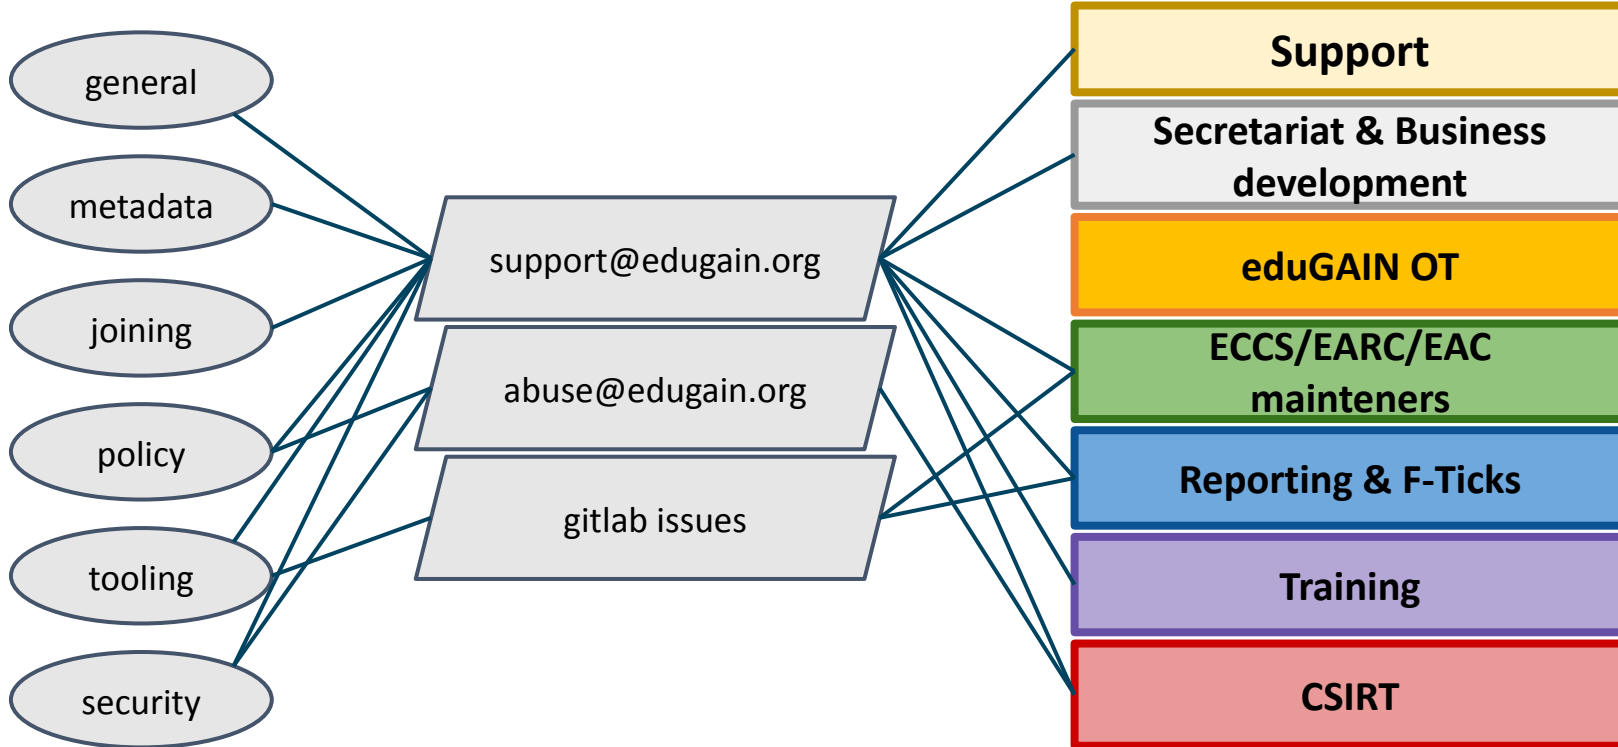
general

metadata

joining

policy

tooling

security

support@edugain.org

abuse@edugain.org

gitlab issues

Support

Secretariat & Business development

eduGAIN OT

ECCS/EARC/EAC mainteners

Reporting & F-Ticks

Training

CSIRT